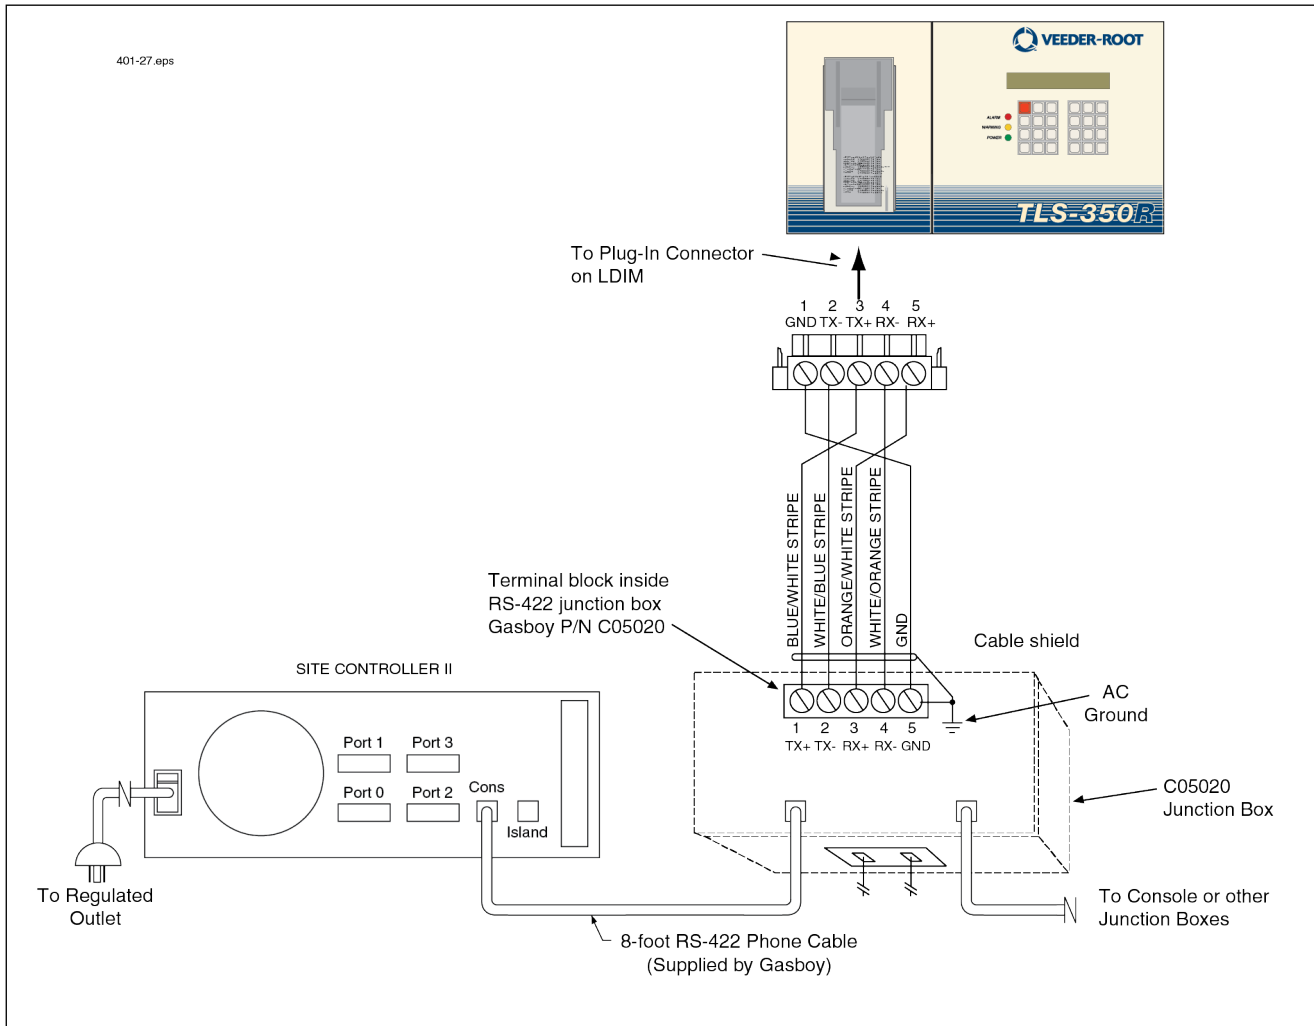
401-27.eps

VEEDER-ROOT

ALARM
WARNING
POWER

TLS-350R

To Plug-In Connector on LDIM

1 2 3 4 5
GND TX- TX+ RX- RX+

BLUE/WHITE STRIPE
WHITE/BLUE STRIPE
ORANGE/WHITE STRIPE
WHITE/ORANGE STRIPE
GND

Terminal block inside RS-422 junction box Gasboy P/N C05020

Cable shield

SITE CONTROLLER II

AC Ground

1 2 3 4 5
TX+ TX- RX+ RX- GND

Port 1
Port 3
Port 0
Port 2
Cons
Island

C05020 Junction Box

To Regulated Outlet

To Console or other Junction Boxes

8-foot RS-422 Phone Cable (Supplied by Gasboy)